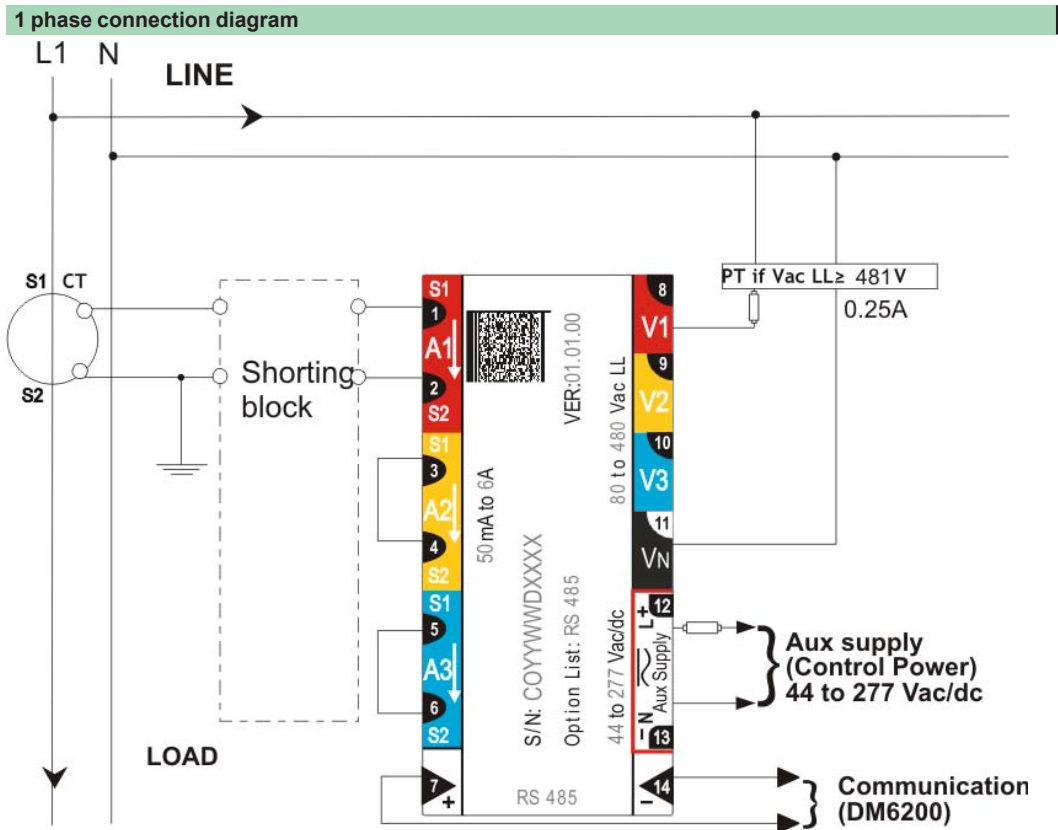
1 phase connection diagram

L1 N

LINE

S1 CT

S2

Shorting block

S1
1
A1
2
S2
S1
3
A2
4
S2
S1
5
A3
6
S2
7
+

VER:01.01.00

80 to 480 Vac LL

50 mA to 6A

S/N: COYYWWDXXXX

Option List: RS 485

44 to 277 Vac/dc

RS 485

8
V1
9
V2
10
V3
11
VN
12
L+
Aux Supply
N−
13
14
−

PT if Vac LL≥ 481V
0.25A

Aux supply
(Control Power)
44 to 277 Vac/dc

LOAD

Communication
(DM6200)